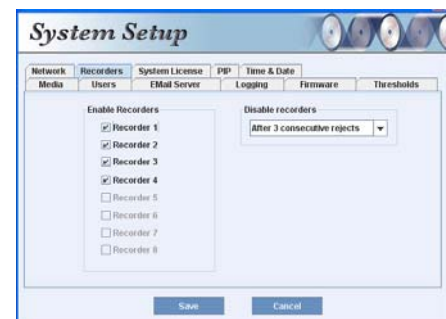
System Setup

Network Recorders System License PIP Time & Date
Media Users EMail Server Logging Firmware Thresholds

Enable Recorders
Recorder 1
Recorder 2
Recorder 3
Recorder 4
Recorder 5
Recorder 6
Recorder 7
Recorder 8

Disable recorders
After 3 consecutive rejects

Save Cancel